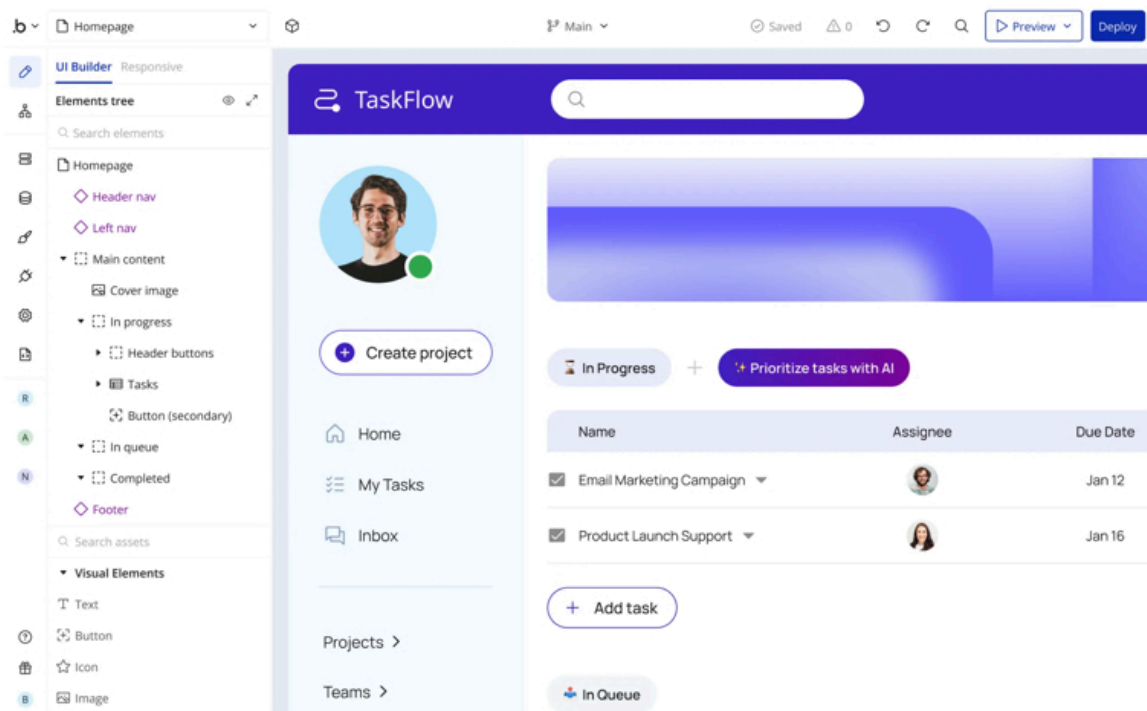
.b Homepage

Main

Saved 0

Preview Deploy

UI Builder Responsive

Elements tree

Search elements

Homepage
Header nav
Left nav
Main content
Cover image
In progress
Header buttons
Tasks
Button (secondary)
In queue
Completed
Footer

Search assets

Visual Elements
Text
Button
Icon
Image

R
A
N
B

TaskFlow

Create project

Home
My Tasks
Inbox

Projects >
Teams >

In Progress + Prioritize tasks with AI

| Name | Assignee | Due Date |
|---|---|---|
| Email Marketing Campaign | | Jan 12 |
| Product Launch Support | | Jan 16 |

+ Add task

In Queue